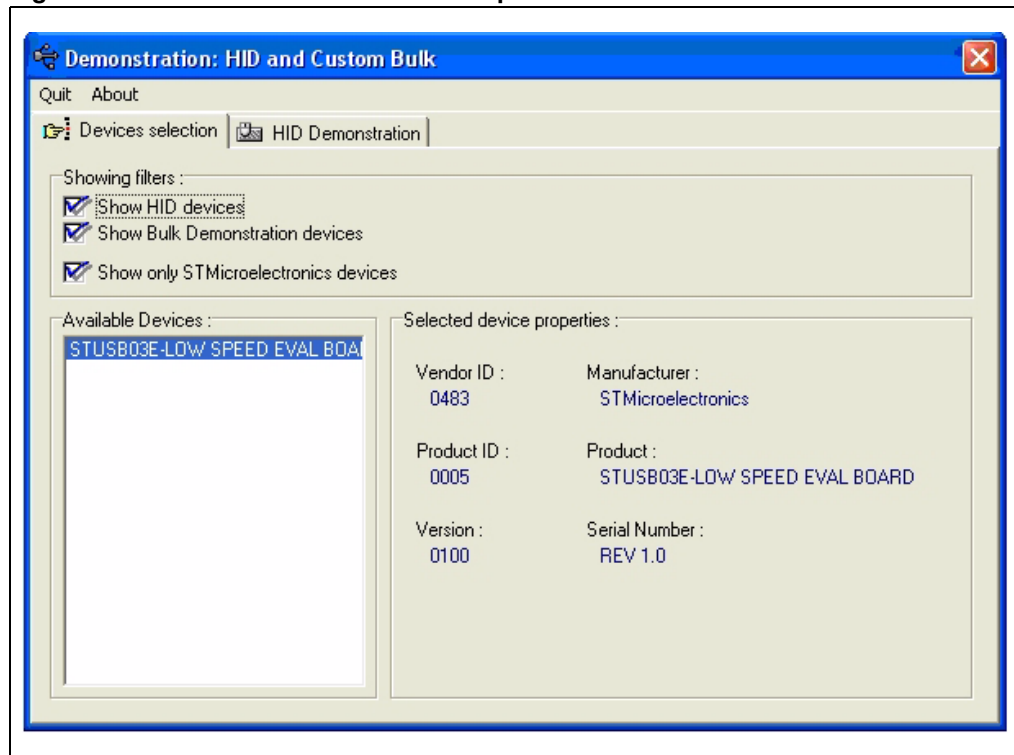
Demonstration: HID and Custom Bulk

Quit About

Devices selection | HID Demonstration

Showing filters :

Show HID devices

Show Bulk Demonstration devices

Show only STMicroelectronics devices

Available Devices :

STUSB03E-LOW SPEED EVAL BOA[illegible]

Selected device properties :

Vendor ID :
0483

Manufacturer :
STMicroelectronics

Product ID :
0005

Product :
STUSB03E-LOW SPEED EVAL BOARD

Version :
0100

Serial Number :
REV 1.0